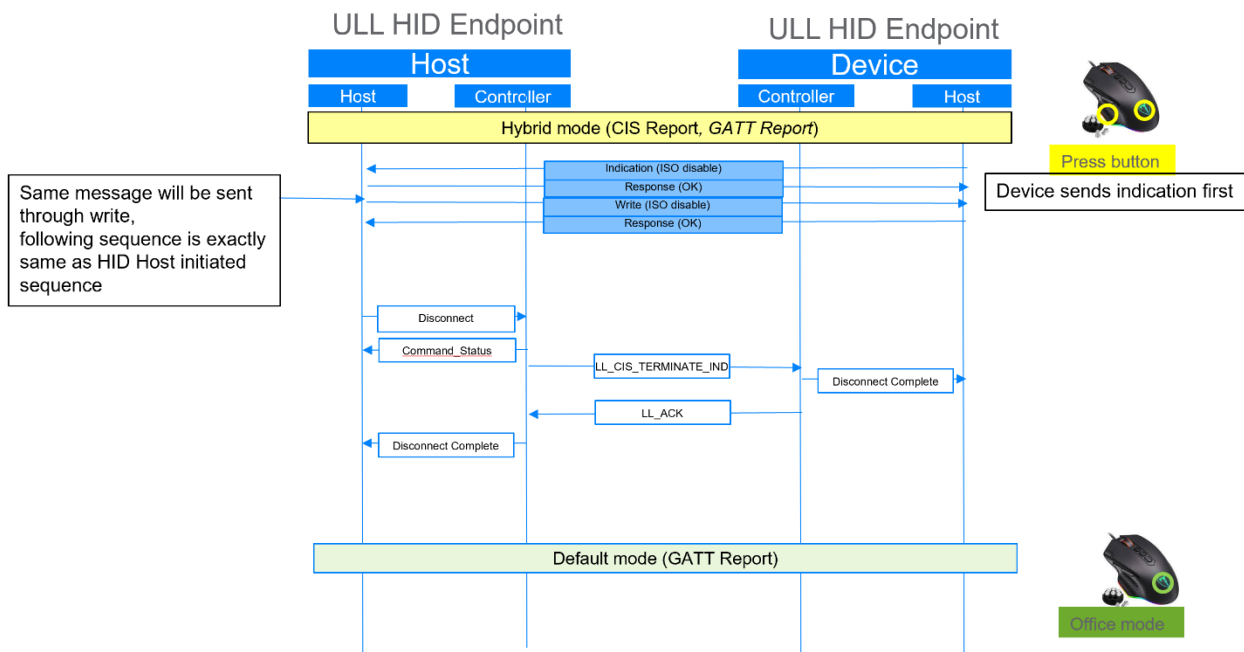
ULL HID Endpoint

Host

Host

Controller

ULL HID Endpoint

Device

Controller

Host

Hybrid mode (CIS Report, GATT Report)

Press button

Same message will be sent through write, following sequence is exactly same as HID Host initiated sequence

Indication (ISO disable)

Response (OK)

Write (ISO disable)

Response (OK)

Device sends indication first

Disconnect

Command_Status

LL_CIS_TERMINATE_IND

Disconnect Complete

LL_ACK

Disconnect Complete

Default mode (GATT Report)

Office mode